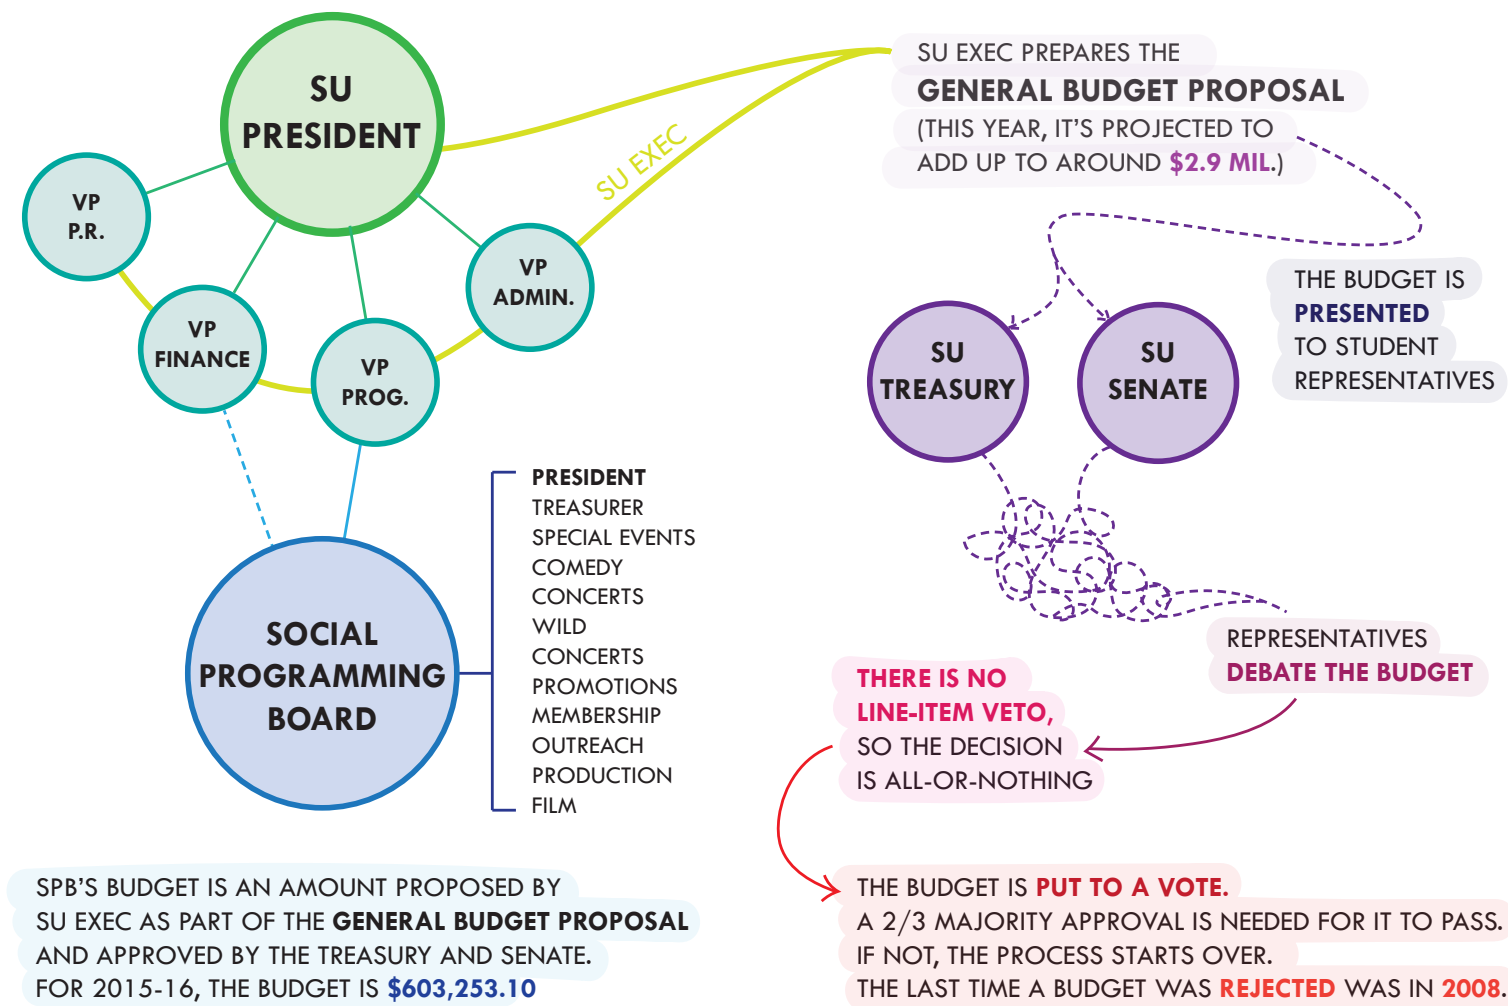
SU PRESIDENT

VP P.R.

VP FINANCE

VP PROG.

VP ADMIN.

SU EXEC

SU EXEC PREPARES THE GENERAL BUDGET PROPOSAL (THIS YEAR, IT'S PROJECTED TO ADD UP TO AROUND $2.9 MIL.)

THE BUDGET IS PRESENTED TO STUDENT REPRESENTATIVES

SU TREASURY

SU SENATE

SOCIAL PROGRAMMING BOARD

PRESIDENT
TREASURER
SPECIAL EVENTS
COMEDY
CONCERTS
WILD
CONCERTS
PROMOTIONS
MEMBERSHIP
OUTREACH
PRODUCTION
FILM

REPRESENTATIVES DEBATE THE BUDGET

THERE IS NO LINE-ITEM VETO, SO THE DECISION IS ALL-OR-NOTHING

SPB'S BUDGET IS AN AMOUNT PROPOSED BY SU EXEC AS PART OF THE GENERAL BUDGET PROPOSAL AND APPROVED BY THE TREASURY AND SENATE. FOR 2015-16, THE BUDGET IS $603,253.10

THE BUDGET IS PUT TO A VOTE. A 2/3 MAJORITY APPROVAL IS NEEDED FOR IT TO PASS. IF NOT, THE PROCESS STARTS OVER. THE LAST TIME A BUDGET WAS REJECTED WAS IN 2008.